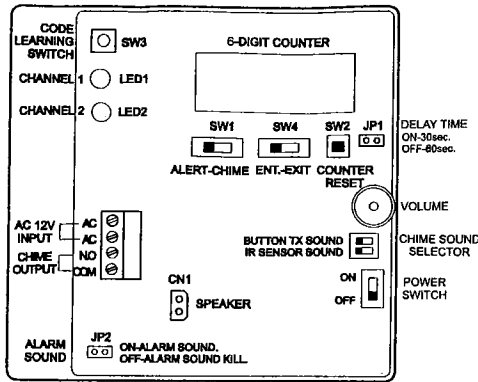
CODE LEARNING SWITCH
SW3
6-DIGIT COUNTER
CHANNEL 1
LED1
CHANNEL 2
LED2
SW1
SW4
SW2
JP1
DELAY TIME
ON-30sec.
OFF-60sec.
ALERT-CHIME
ENT.-EXIT
COUNTER RESET
VOLUME
AC 12V INPUT
AC
AC
CHIME OUTPUT
NO
COM
BUTTON TX SOUND
IR SENSOR SOUND
CHIME SOUND SELECTOR
CN1
SPEAKER
ON
OFF
POWER SWITCH
ALARM SOUND
JP2
ON-ALARM SOUND.
OFF-ALARM SOUND KILL.